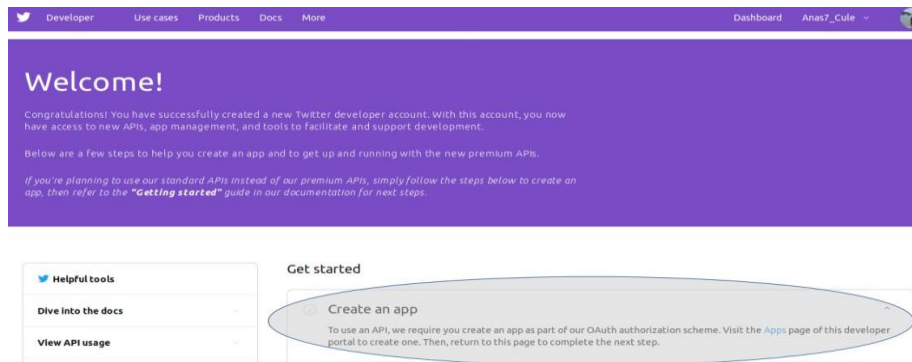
Developer Use cases Products Docs More Dashboard Anas7_Cule

Welcome!

Congratulations! You have successfully created a new Twitter developer account. With this account, you now have access to new APIs, app management, and tools to facilitate and support development.

Below are a few steps to help you create an app and to get up and running with the new premium APIs.

If you're planning to use our standard APIs instead of our premium APIs, simply follow the steps below to create an app, then refer to the "Getting started" guide in our documentation for next steps.

Helpful tools

Dive into the docs

View API usage

Get started

Create an app

To use an API, we require you create an app as part of our OAuth authorization scheme. Visit the Apps page of this developer portal to create one. Then, return to this page to complete the next step.